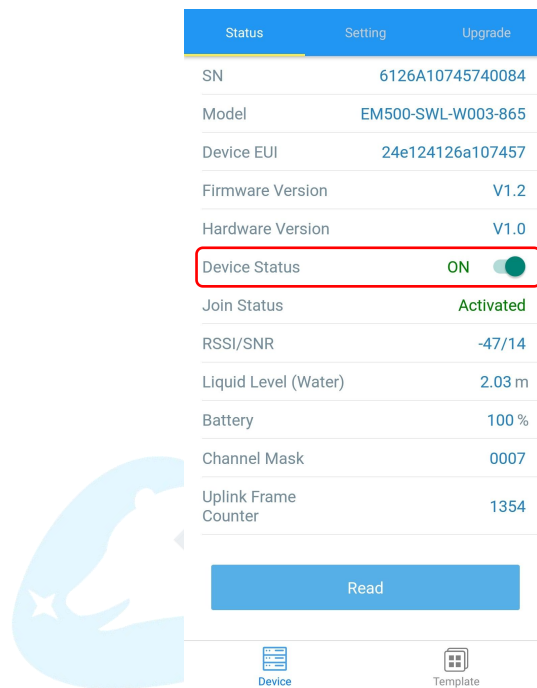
Status Setting Upgrade

| | |
|---|---|
| SN | 6126A10745740084 |
| Model | EM500-SWL-W003-865 |
| Device EUI | 24e124126a107457 |
| Firmware Version | V1.2 |
| Hardware Version | V1.0 |
| Device Status | ON |
| Join Status | Activated |
| RSSI/SNR | -47/14 |
| Liquid Level (Water) | 2.03 m |
| Battery | 100 % |
| Channel Mask | 0007 |
| Uplink Frame Counter | 1354 |

Read

Device Template